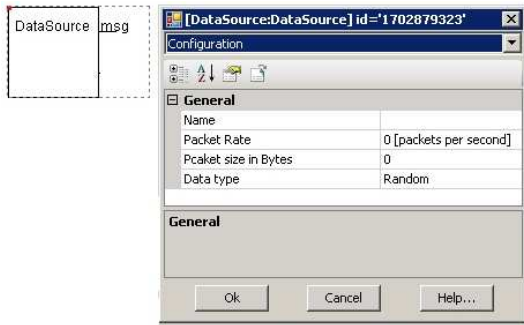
DataSource msg

[DataSource:DataSource] id='1702879323'

Configuration

General

| Name | |
|---|---|
| Packet Rate | 0 [packets per second] |
| Pcaket size in Bytes | 0 |
| Data type | Random |

General

Ok Cancel Help...